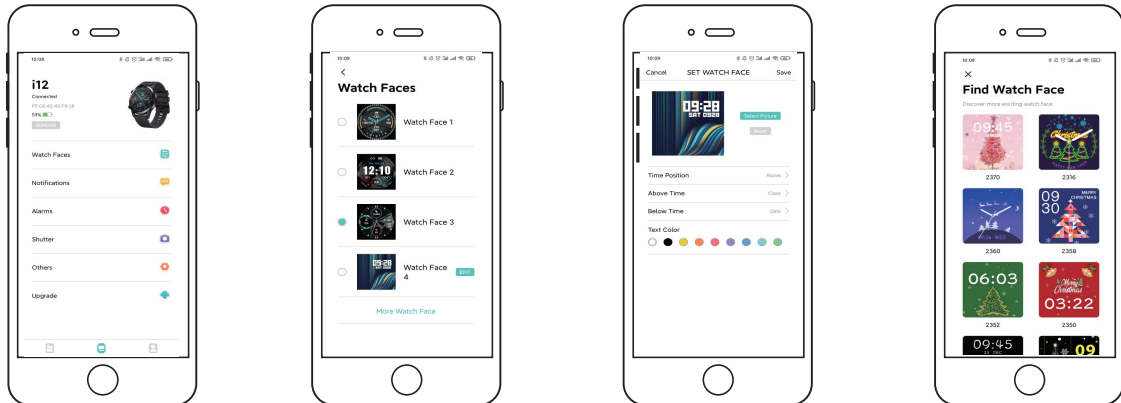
10:08

i12
Connected
FF:C4:4C:42:F9:28
93%

Watch Faces
Notifications
Alarms
Shutter
Others
Upgrade

10:09
<
Watch Faces
Watch Face 1
12:10
Watch Face 2
Watch Face 3
09:28
Watch Face 4
EDIT
More Watch Face

10:09
Cancel SET WATCH FACE Save
09:28
SAT 0928
Select Picture
Reset
Time Position Above >
Above Time Close >
Below Time Date >
Text Color

10:09
×
Find Watch Face
Discover more exciting watch face
09:45
2370
2316
2360
09
30
2358
06:03
2352
03:22
2350
09:45
09